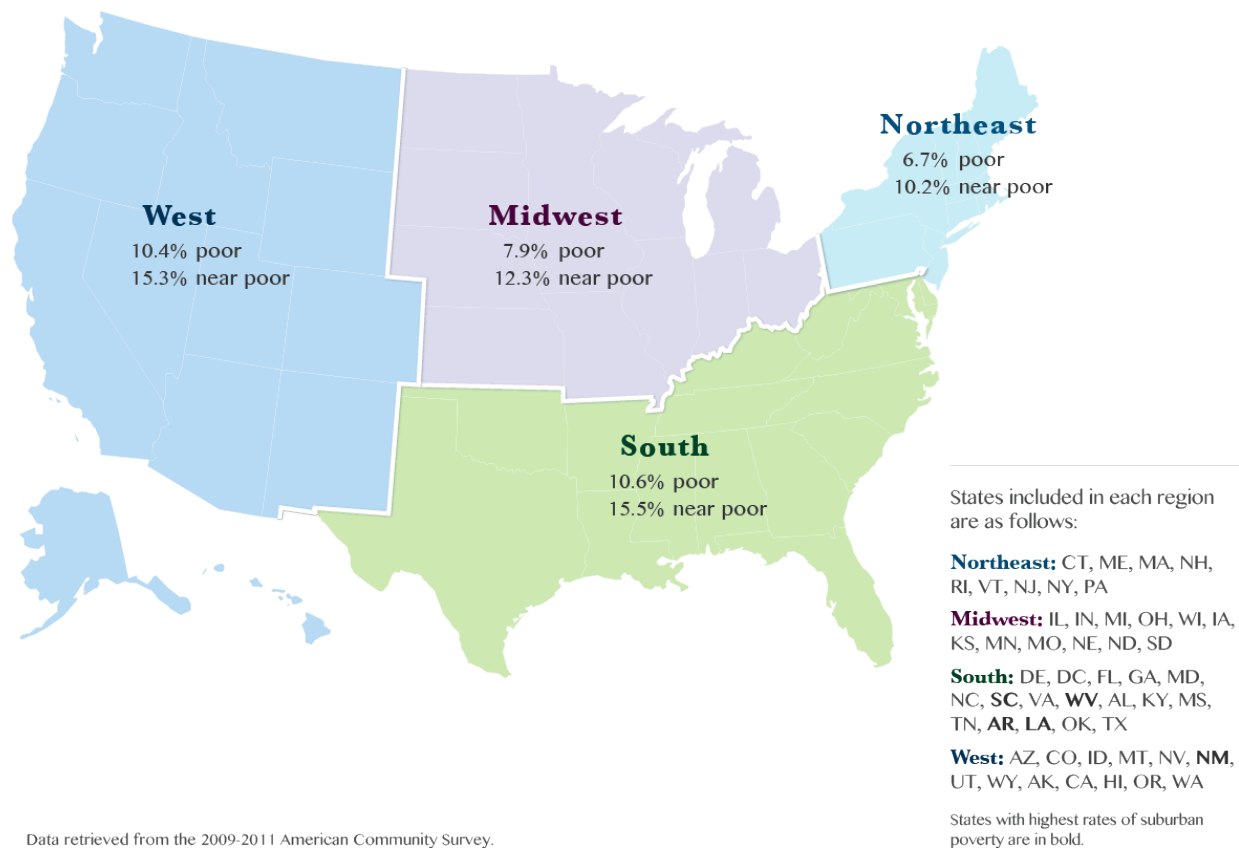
Northeast
6.7% poor
10.2% near poor

West
10.4% poor
15.3% near poor

Midwest
7.9% poor
12.3% near poor

South
10.6% poor
15.5% near poor

States included in each region are as follows:

Northeast: CT, ME, MA, NH, RI, VT, NJ, NY, PA

Midwest: IL, IN, MI, OH, WI, IA, KS, MN, MO, NE, ND, SD

South: DE, DC, FL, GA, MD, NC, **SC**, VA, **WV**, AL, KY, MS, TN, **AR**, **LA**, OK, TX

West: AZ, CO, ID, MT, NV, **NM**, UT, WY, AK, CA, HI, OR, WA

States with highest rates of suburban poverty are in bold.

Data retrieved from the 2009-2011 American Community Survey.